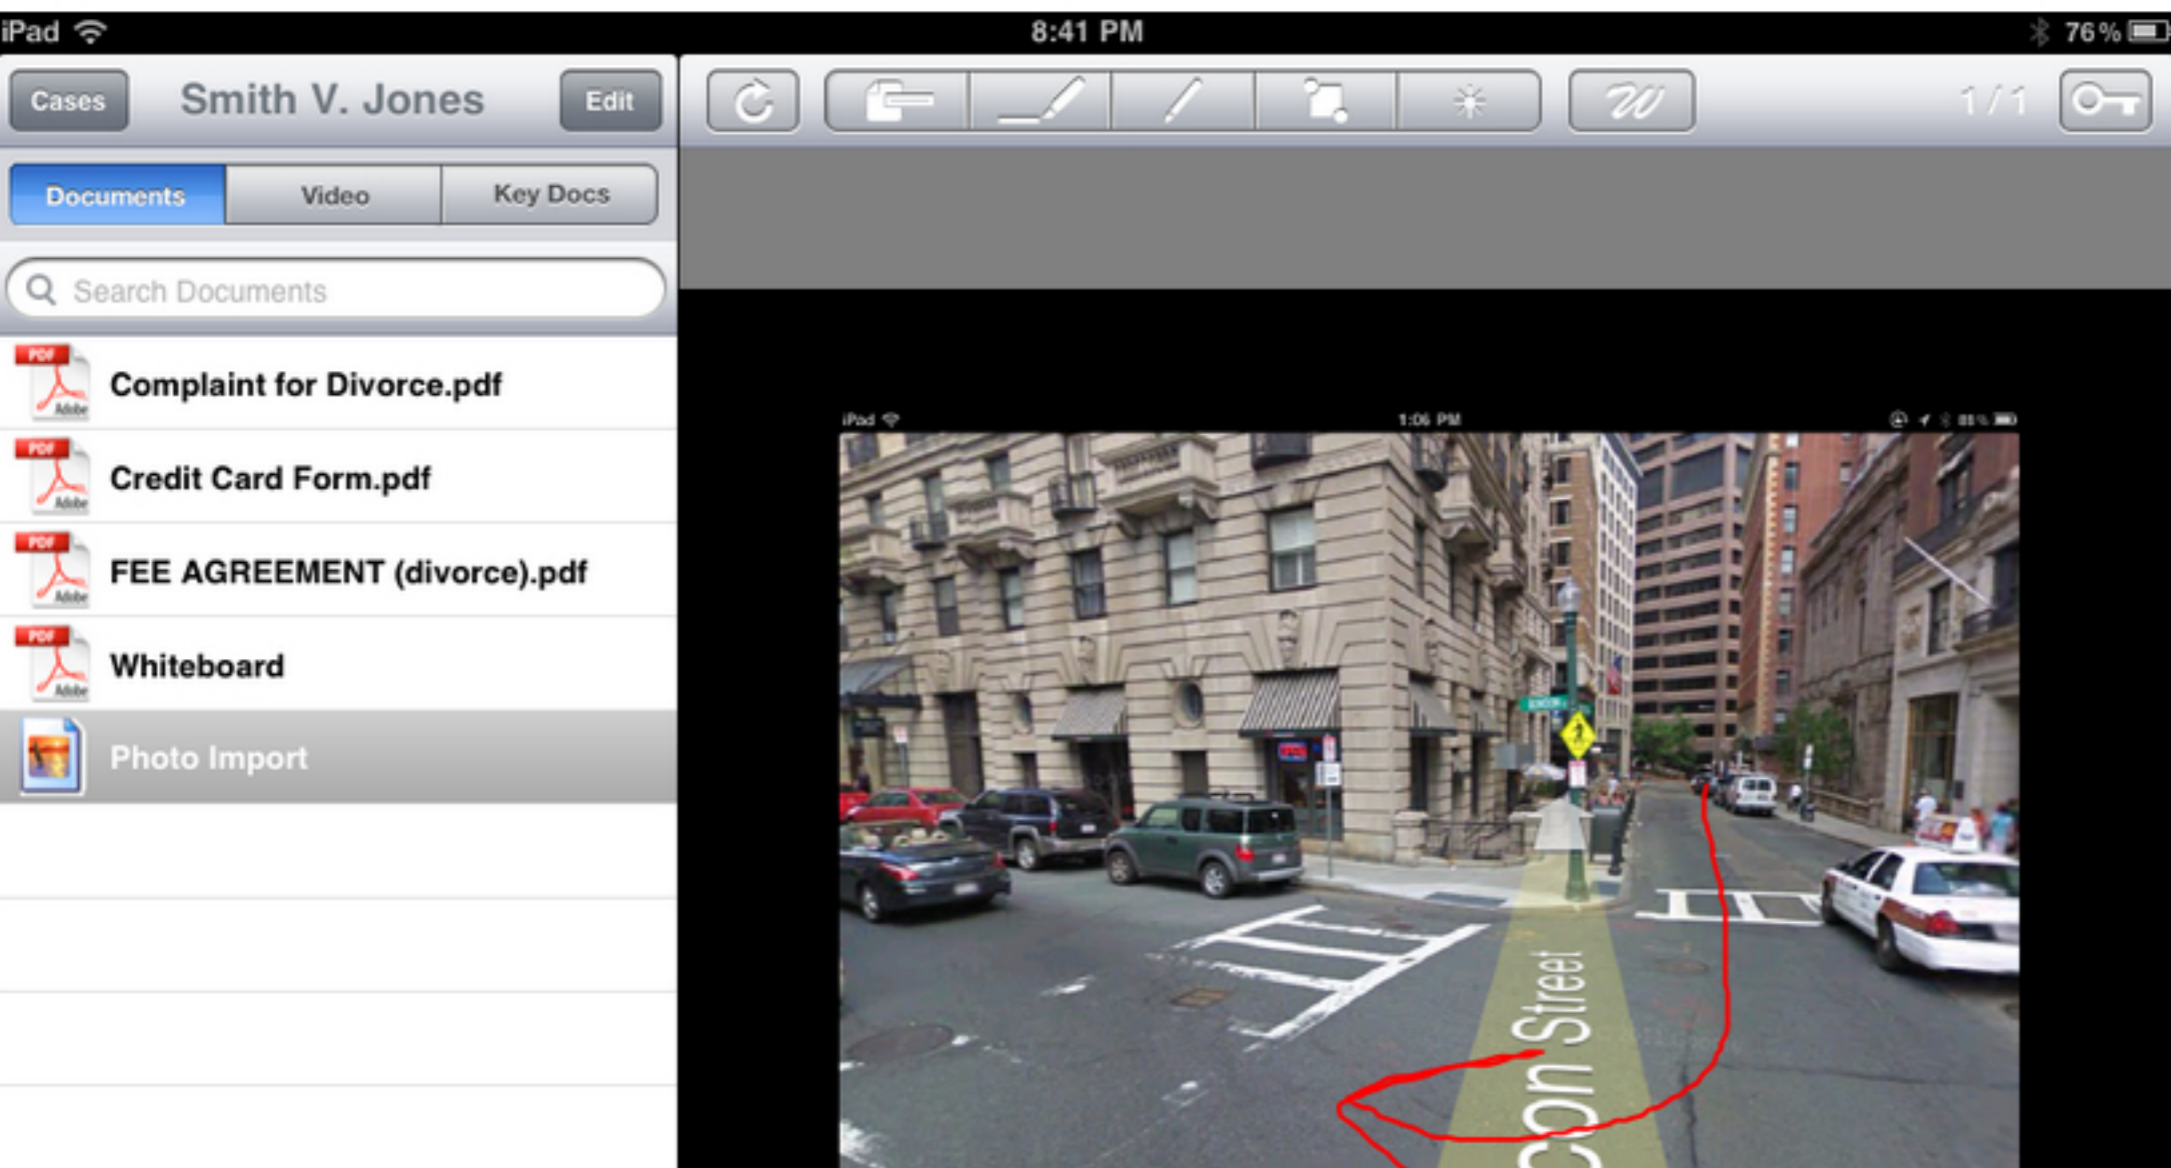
iPad
8:41 PM
76%

Cases
Smith V. Jones
Edit

1 / 1

Documents
Video
Key Docs

Search Documents

Complaint for Divorce.pdf
Credit Card Form.pdf
FEE AGREEMENT (divorce).pdf
Whiteboard
Photo Import

iPad
1:06 PM

con Street